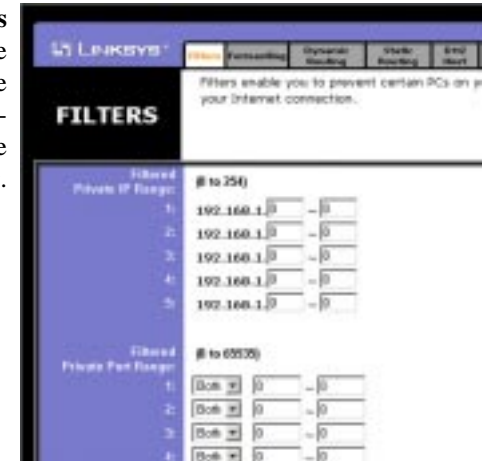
s
e
e
-
e
.

LINKSYS

Filters | Forwarding | Dynamic Routing | Static Routing | DMZ Host

FILTERS

Filters enable you to prevent certain PCs on y your Internet connection.

Filtered Private IP Range:

(0 to 254)

1: 192.168.1.0 ~ 0

2: 192.168.1.0 ~ 0

3: 192.168.1.0 ~ 0

4: 192.168.1.0 ~ 0

5: 192.168.1.0 ~ 0

Filtered Private Port Range:

(0 to 65535)

1: Both 0 ~ 0

2: Both 0 ~ 0

3: Both 0 ~ 0

4: Both 0 ~ 0